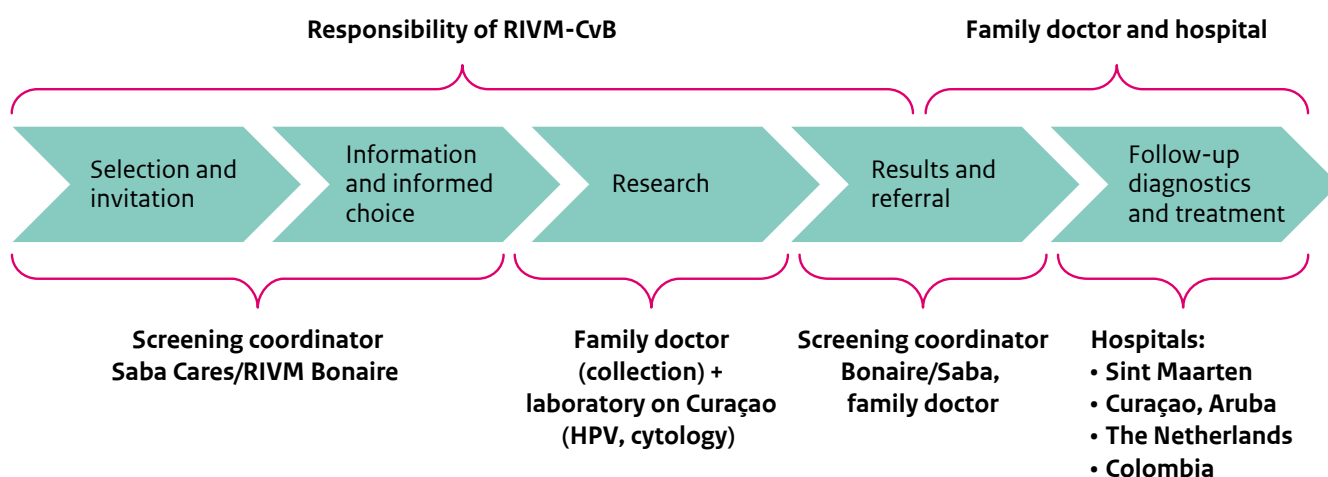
Responsibility of RIVM-CvB

Family doctor and hospital

Selection and invitation

Information and informed choice

Research

Results and referral

Follow-up diagnostics and treatment

Screening coordinator Saba Cares/RIVM Bonaire

Family doctor (collection) + laboratory on Curaçao (HPV, cytology)

Screening coordinator Bonaire/Saba, family doctor

Hospitals:
• Sint Maarten
• Curaçao, Aruba
• The Netherlands
• Colombia